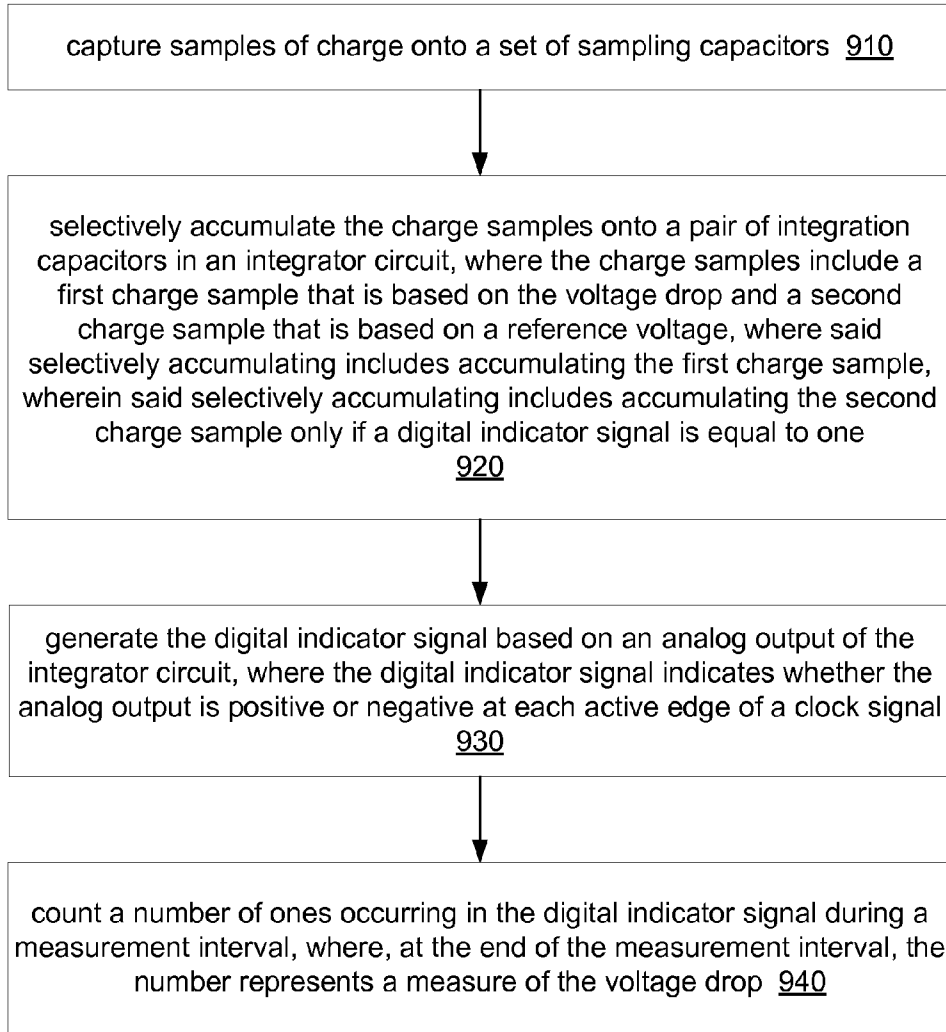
capture samples of charge onto a set of sampling capacitors 910

selectively accumulate the charge samples onto a pair of integration capacitors in an integrator circuit, where the charge samples include a first charge sample that is based on the voltage drop and a second charge sample that is based on a reference voltage, where said selectively accumulating includes accumulating the first charge sample, wherein said selectively accumulating includes accumulating the second charge sample only if a digital indicator signal is equal to one
920

generate the digital indicator signal based on an analog output of the integrator circuit, where the digital indicator signal indicates whether the analog output is positive or negative at each active edge of a clock signal
930

count a number of ones occurring in the digital indicator signal during a measurement interval, where, at the end of the measurement interval, the number represents a measure of the voltage drop 940